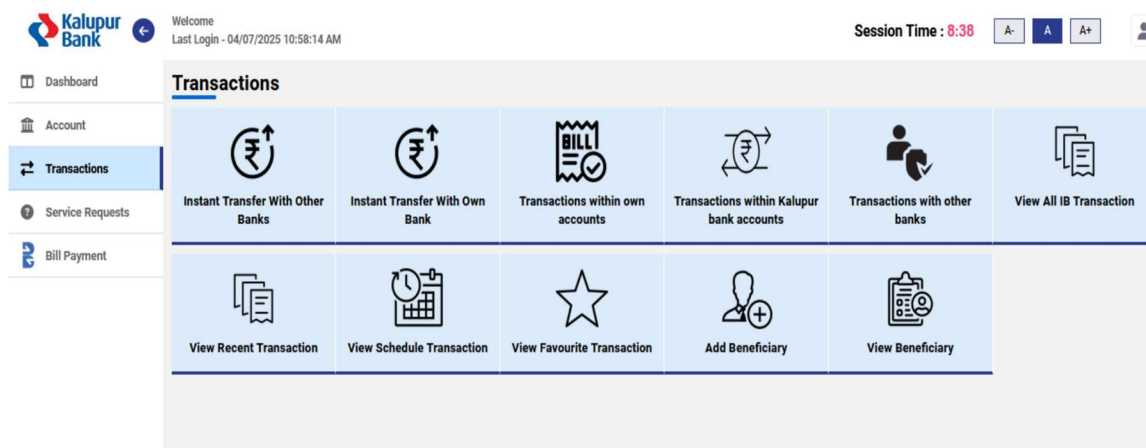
Kalupur Bank

Welcome
Last Login - 04/07/2025 10:58:14 AM

Session Time : 8:38

A-
A
A+

Dashboard
Account
Transactions
Service Requests
Bill Payment

Transactions

Instant Transfer With Other Banks
Instant Transfer With Own Bank
BILL
Transactions within own accounts
Transactions within Kalupur bank accounts
Transactions with other banks
View All IB Transaction

View Recent Transaction
View Schedule Transaction
View Favourite Transaction
Add Beneficiary
View Beneficiary